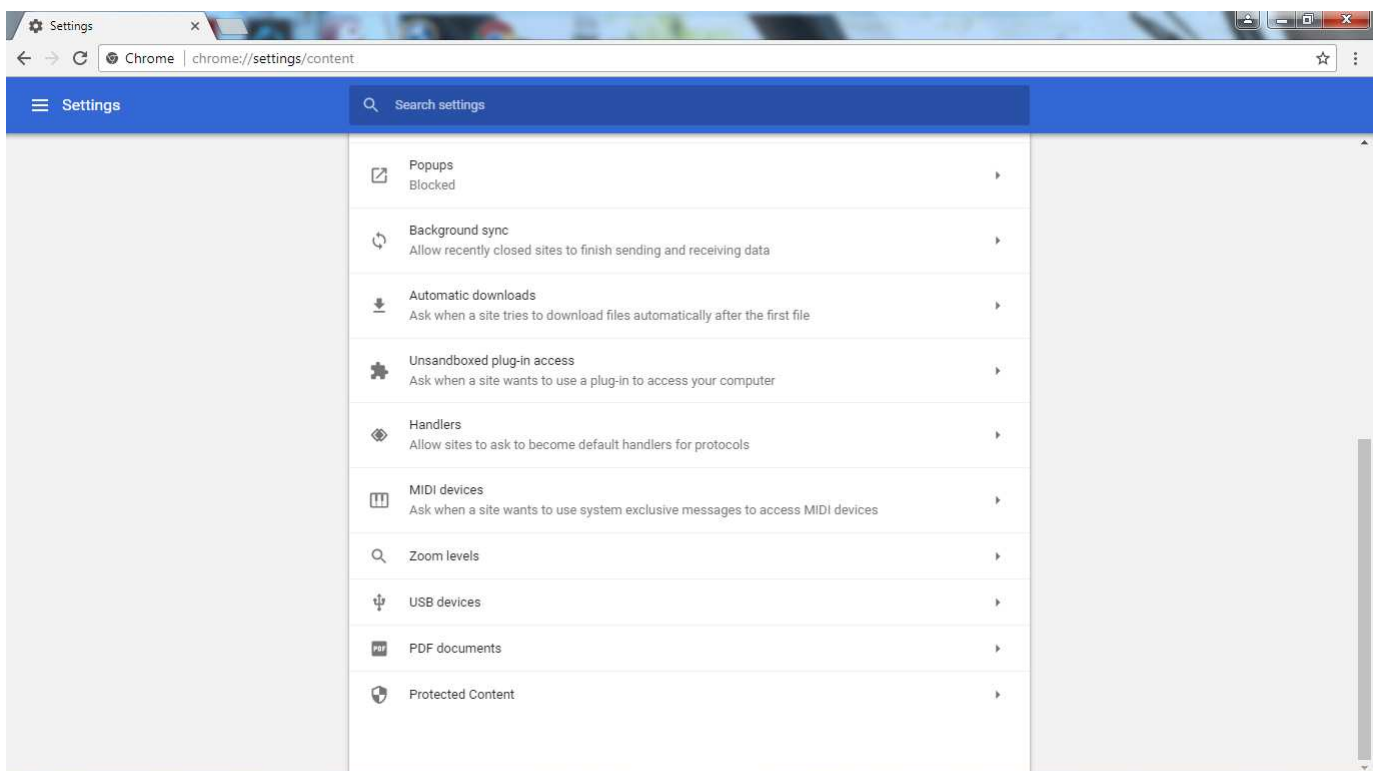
Settings ×

Chrome | chrome://settings/content

Settings

Search settings

Popups
Blocked

Background sync
Allow recently closed sites to finish sending and receiving data

Automatic downloads
Ask when a site tries to download files automatically after the first file

Unsandboxed plug-in access
Ask when a site wants to use a plug-in to access your computer

Handlers
Allow sites to ask to become default handlers for protocols

MIDI devices
Ask when a site wants to use system exclusive messages to access MIDI devices

Zoom levels

USB devices

PDF documents

Protected Content